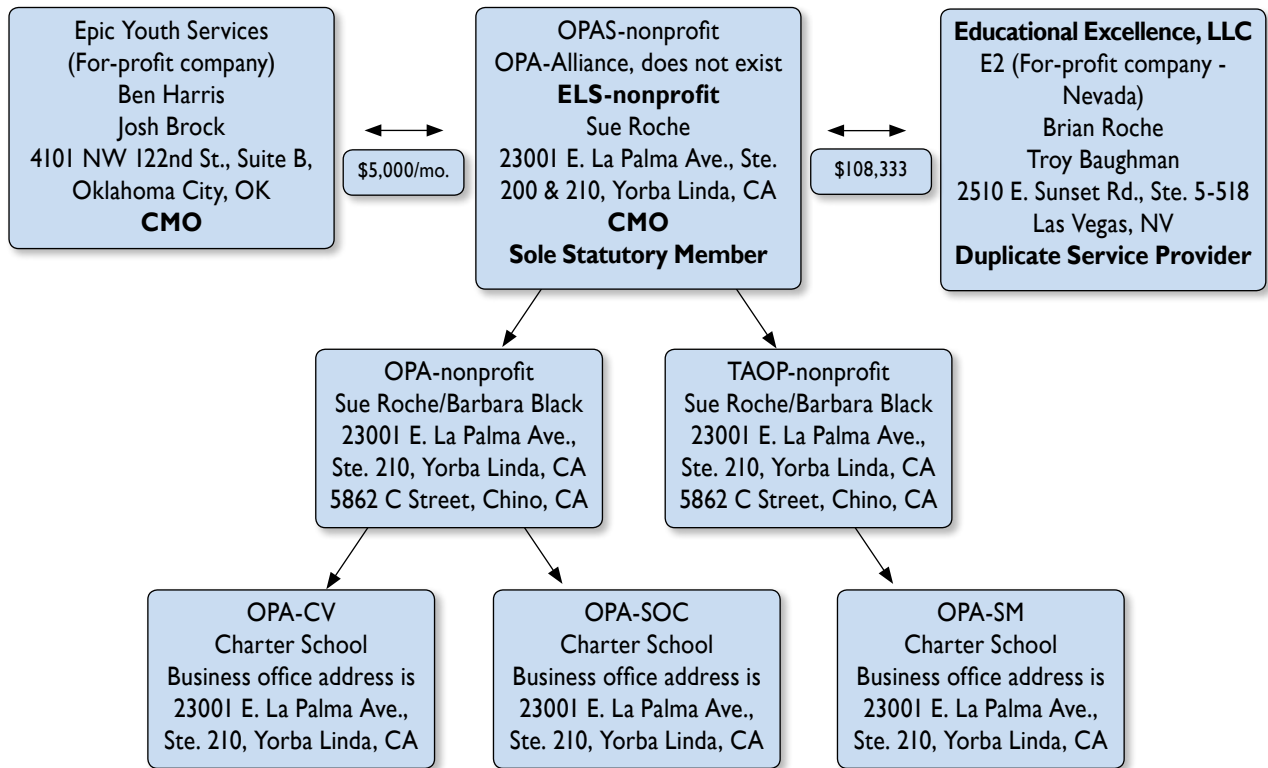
Epic Youth Services
(For-profit company)
Ben Harris
Josh Brock
4101 NW 122nd St., Suite B,
Oklahoma City, OK
**CMO**

$5,000/mo.

OPAS-nonprofit
OPA-Alliance, does not exist
**ELS-nonprofit**
Sue Roche
23001 E. La Palma Ave., Ste.
200 & 210, Yorba Linda, CA
**CMO**
**Sole Statutory Member**

$108,333

**Educational Excellence, LLC**
E2 (For-profit company - Nevada)
Brian Roche
Troy Baughman
2510 E. Sunset Rd., Ste. 5-518
Las Vegas, NV
**Duplicate Service Provider**

OPA-nonprofit
Sue Roche/Barbara Black
23001 E. La Palma Ave.,
Ste. 210, Yorba Linda, CA
5862 C Street, Chino, CA

TAOP-nonprofit
Sue Roche/Barbara Black
23001 E. La Palma Ave.,
Ste. 210, Yorba Linda, CA
5862 C Street, Chino, CA

OPA-CV
Charter School
Business office address is
23001 E. La Palma Ave.,
Ste. 210, Yorba Linda, CA

OPA-SOC
Charter School
Business office address is
23001 E. La Palma Ave.,
Ste. 210, Yorba Linda, CA

OPA-SM
Charter School
Business office address is
23001 E. La Palma Ave.,
Ste. 210, Yorba Linda, CA